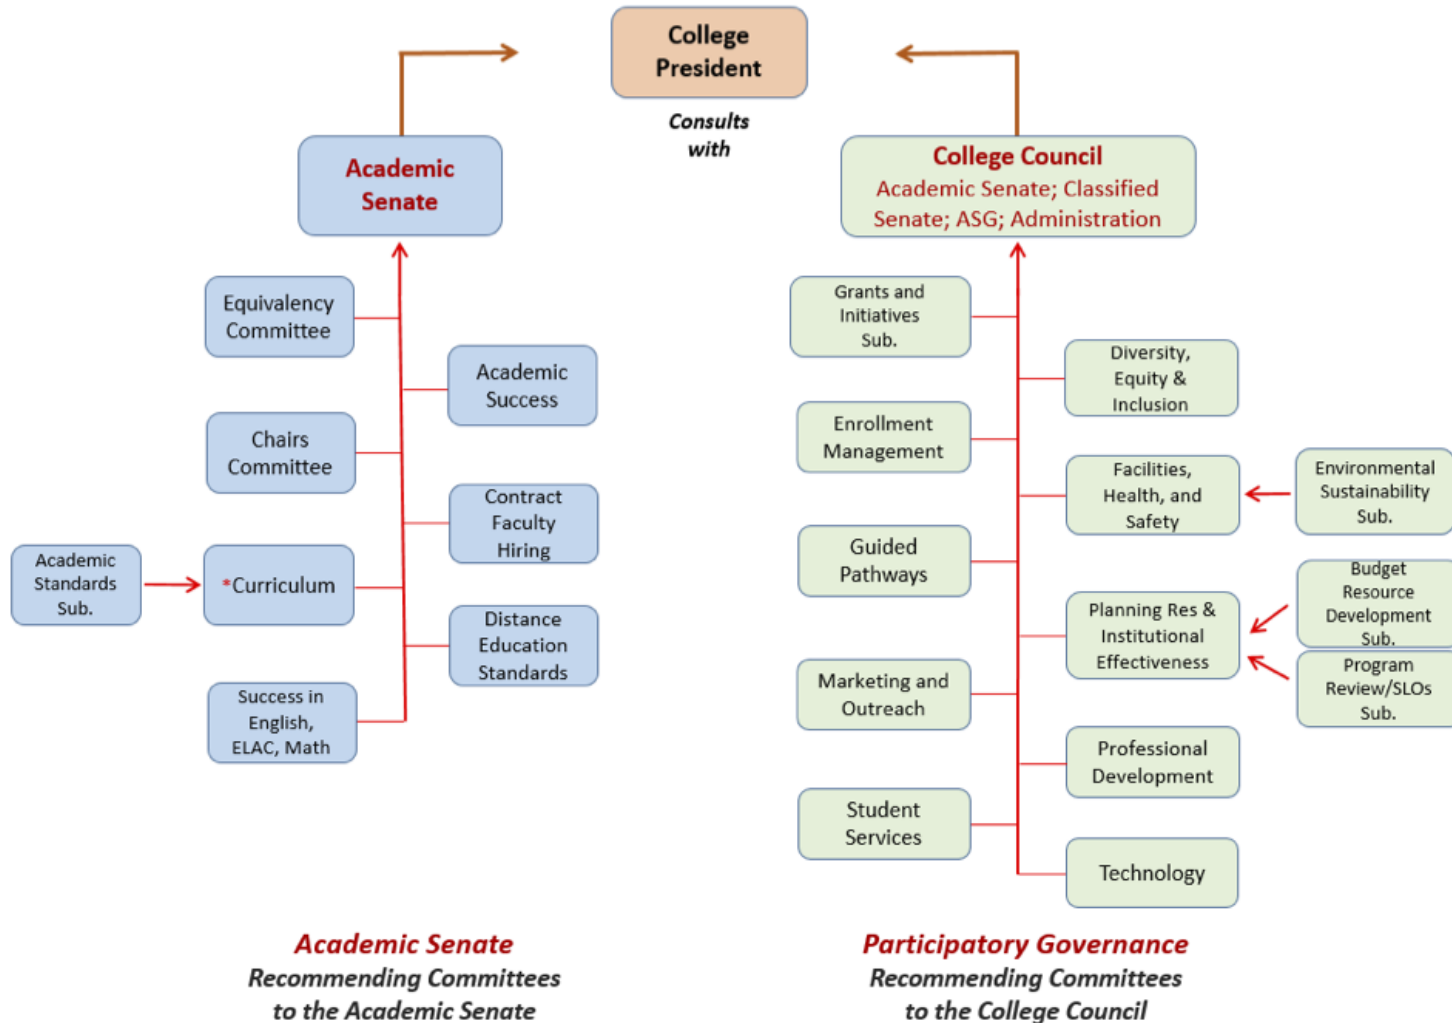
College President

Consults with

Academic Senate

College Council
Academic Senate; Classified Senate; ASG; Administration

Equivalency Committee

Academic Success

Chairs Committee

Contract Faculty Hiring

Academic Standards Sub.

*Curriculum

Distance Education Standards

Success in English, ELAC, Math

Grants and Initiatives Sub.

Diversity, Equity & Inclusion

Enrollment Management

Facilities, Health, and Safety

Environmental Sustainability Sub.

Guided Pathways

Budget Resource Development Sub.

Planning Res & Institutional Effectiveness

Program Review/SLOs Sub.

Marketing and Outreach

Professional Development

Student Services

Technology

Academic Senate
Recommending Committees to the Academic Senate

Participatory Governance
Recommending Committees to the College Council